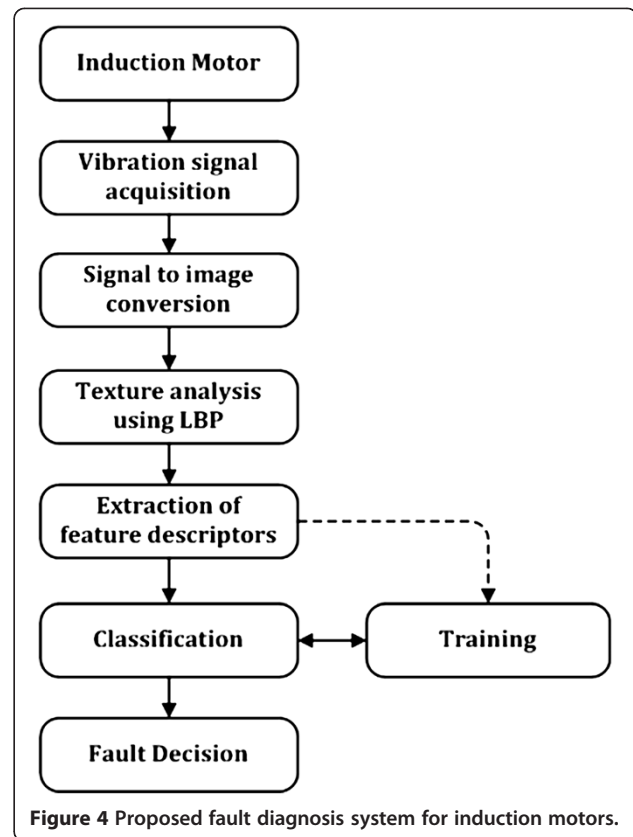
Induction Motor

Vibration signal acquisition

Signal to image conversion

Texture analysis using LBP

Extraction of feature descriptors

Classification

Training

Fault Decision

Figure 4 Proposed fault diagnosis system for induction motors.